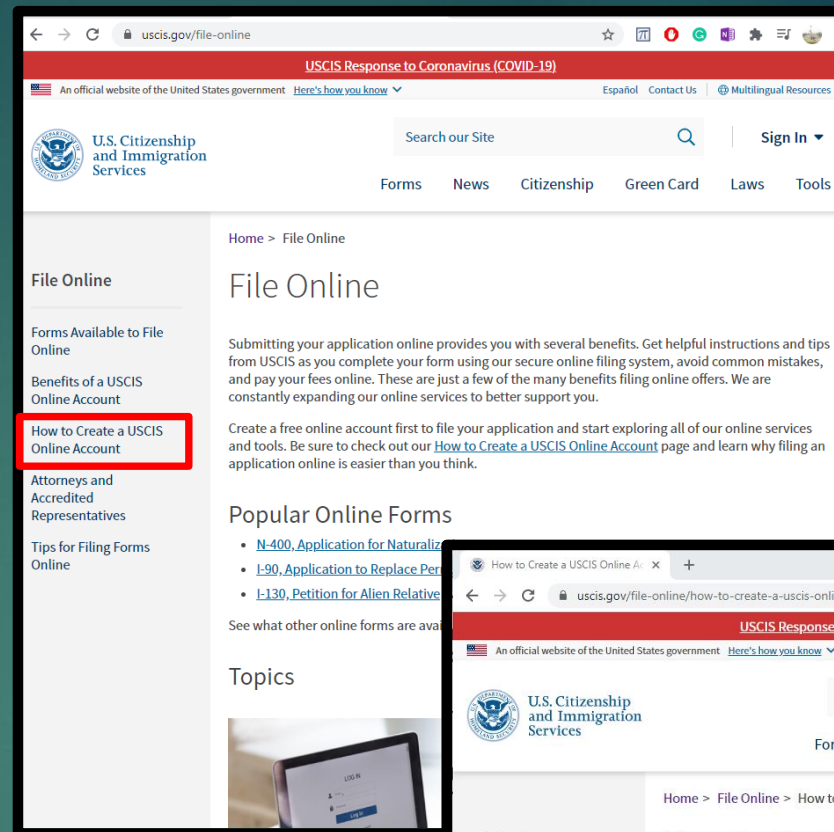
uscis.gov/file-online

USCIS Response to Coronavirus (COVID-19)

An official website of the United States government Here's how you know

Español Contact Us Multilingual Resources

U.S. Citizenship and Immigration Services

Search our Site

Sign In

Forms News Citizenship Green Card Laws Tools

Home > File Online

File Online

Forms Available to File Online

Benefits of a USCIS Online Account

How to Create a USCIS Online Account

Attorneys and Accredited Representatives

Tips for Filing Forms Online

File Online

Submitting your application online provides you with several benefits. Get helpful instructions and tips from USCIS as you complete your form using our secure online filing system, avoid common mistakes, and pay your fees online. These are just a few of the many benefits filing online offers. We are constantly expanding our online services to better support you.

Create a free online account first to file your application and start exploring all of our online services and tools. Be sure to check out our How to Create a USCIS Online Account page and learn why filing an application online is easier than you think.

Popular Online Forms

- N-400, Application for Naturaliz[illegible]
- I-90, Application to Replace Per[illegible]
- I-130, Petition for Alien Relative

See what other online forms are avai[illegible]

Topics

LOG IN

Log In

How to Create a USCIS Online A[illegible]

uscis.gov/file-online/how-to-create-a-uscis-onli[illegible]

USCIS Response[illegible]

An official website of the United States government Here's how you know

U.S. Citizenship and Immigration Services

For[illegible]

Home > File Online > How to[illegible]